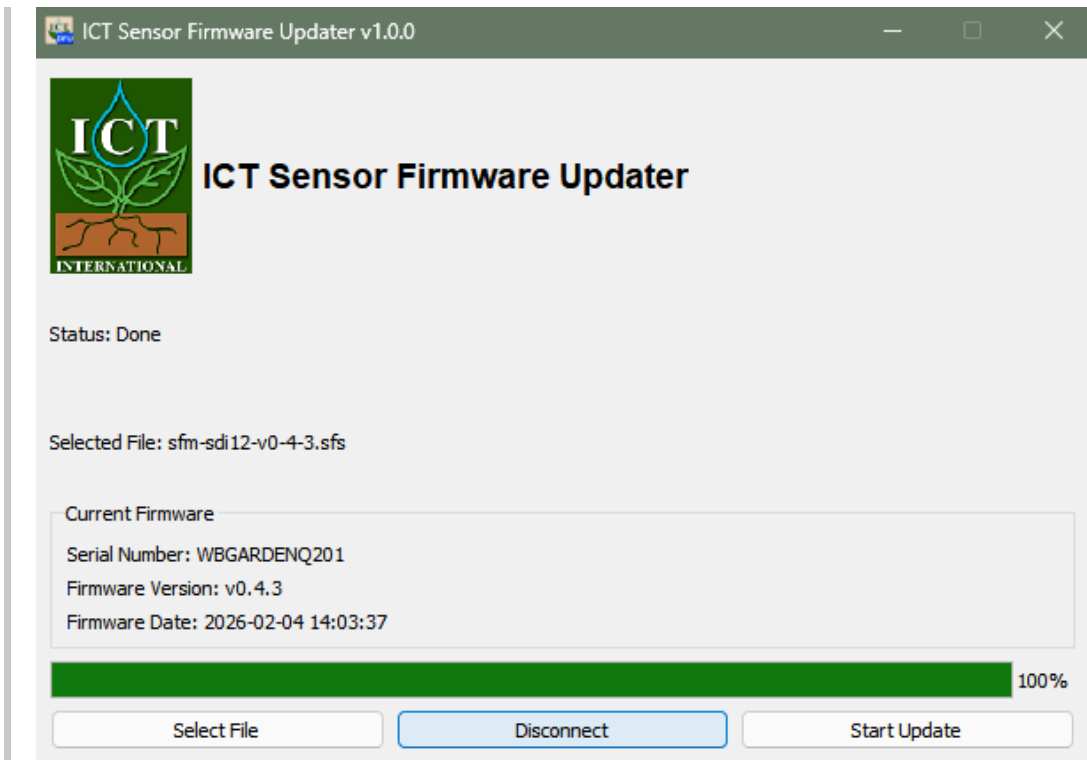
ICT Sensor Firmware Updater v1.0.0

ICT
INTERNATIONAL

ICT Sensor Firmware Updater

Status: Done

Selected File: sfm-sdi12-v0-4-3.sfs

Current Firmware
Serial Number: WBGARDENQ201
Firmware Version: v0.4.3
Firmware Date: 2026-02-04 14:03:37

100%

Select File
Disconnect
Start Update